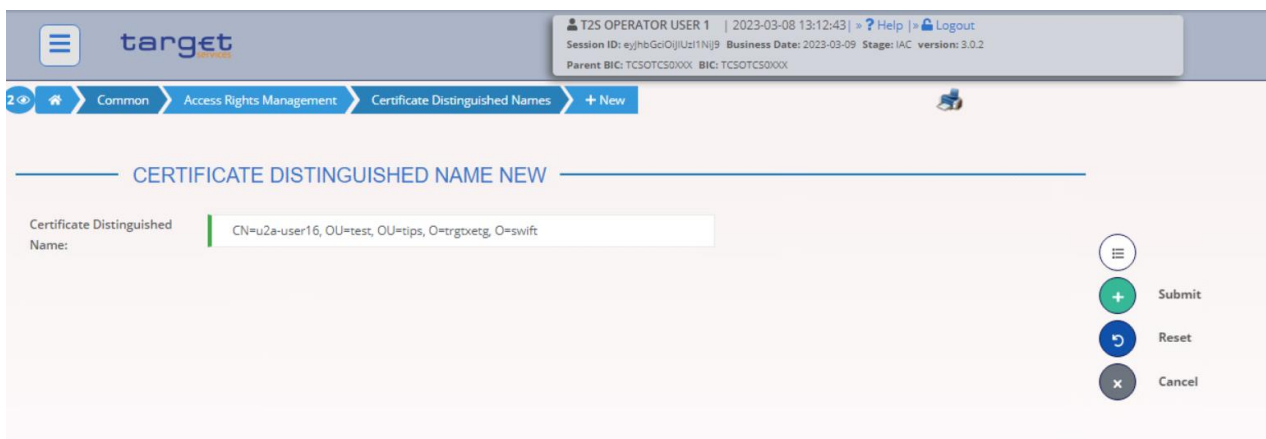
target
SERVICES

T2S OPERATOR USER 1 | 2023-03-08 13:12:43 | » ? Help | » Logout
Session ID: eyJhbGciOiJIUzI1NiJ9 Business Date: 2023-03-09 Stage: IAC version: 3.0.2
Parent BIC: TCSOTCS0XXX BIC: TCSOTCS0XXX

2 Common Access Rights Management Certificate Distinguished Names + New

CERTIFICATE DISTINGUISHED NAME NEW

Certificate Distinguished Name: CN=u2a-user16, OU=test, OU=tips, O=trgtxetg, O=swift

Submit
Reset
Cancel